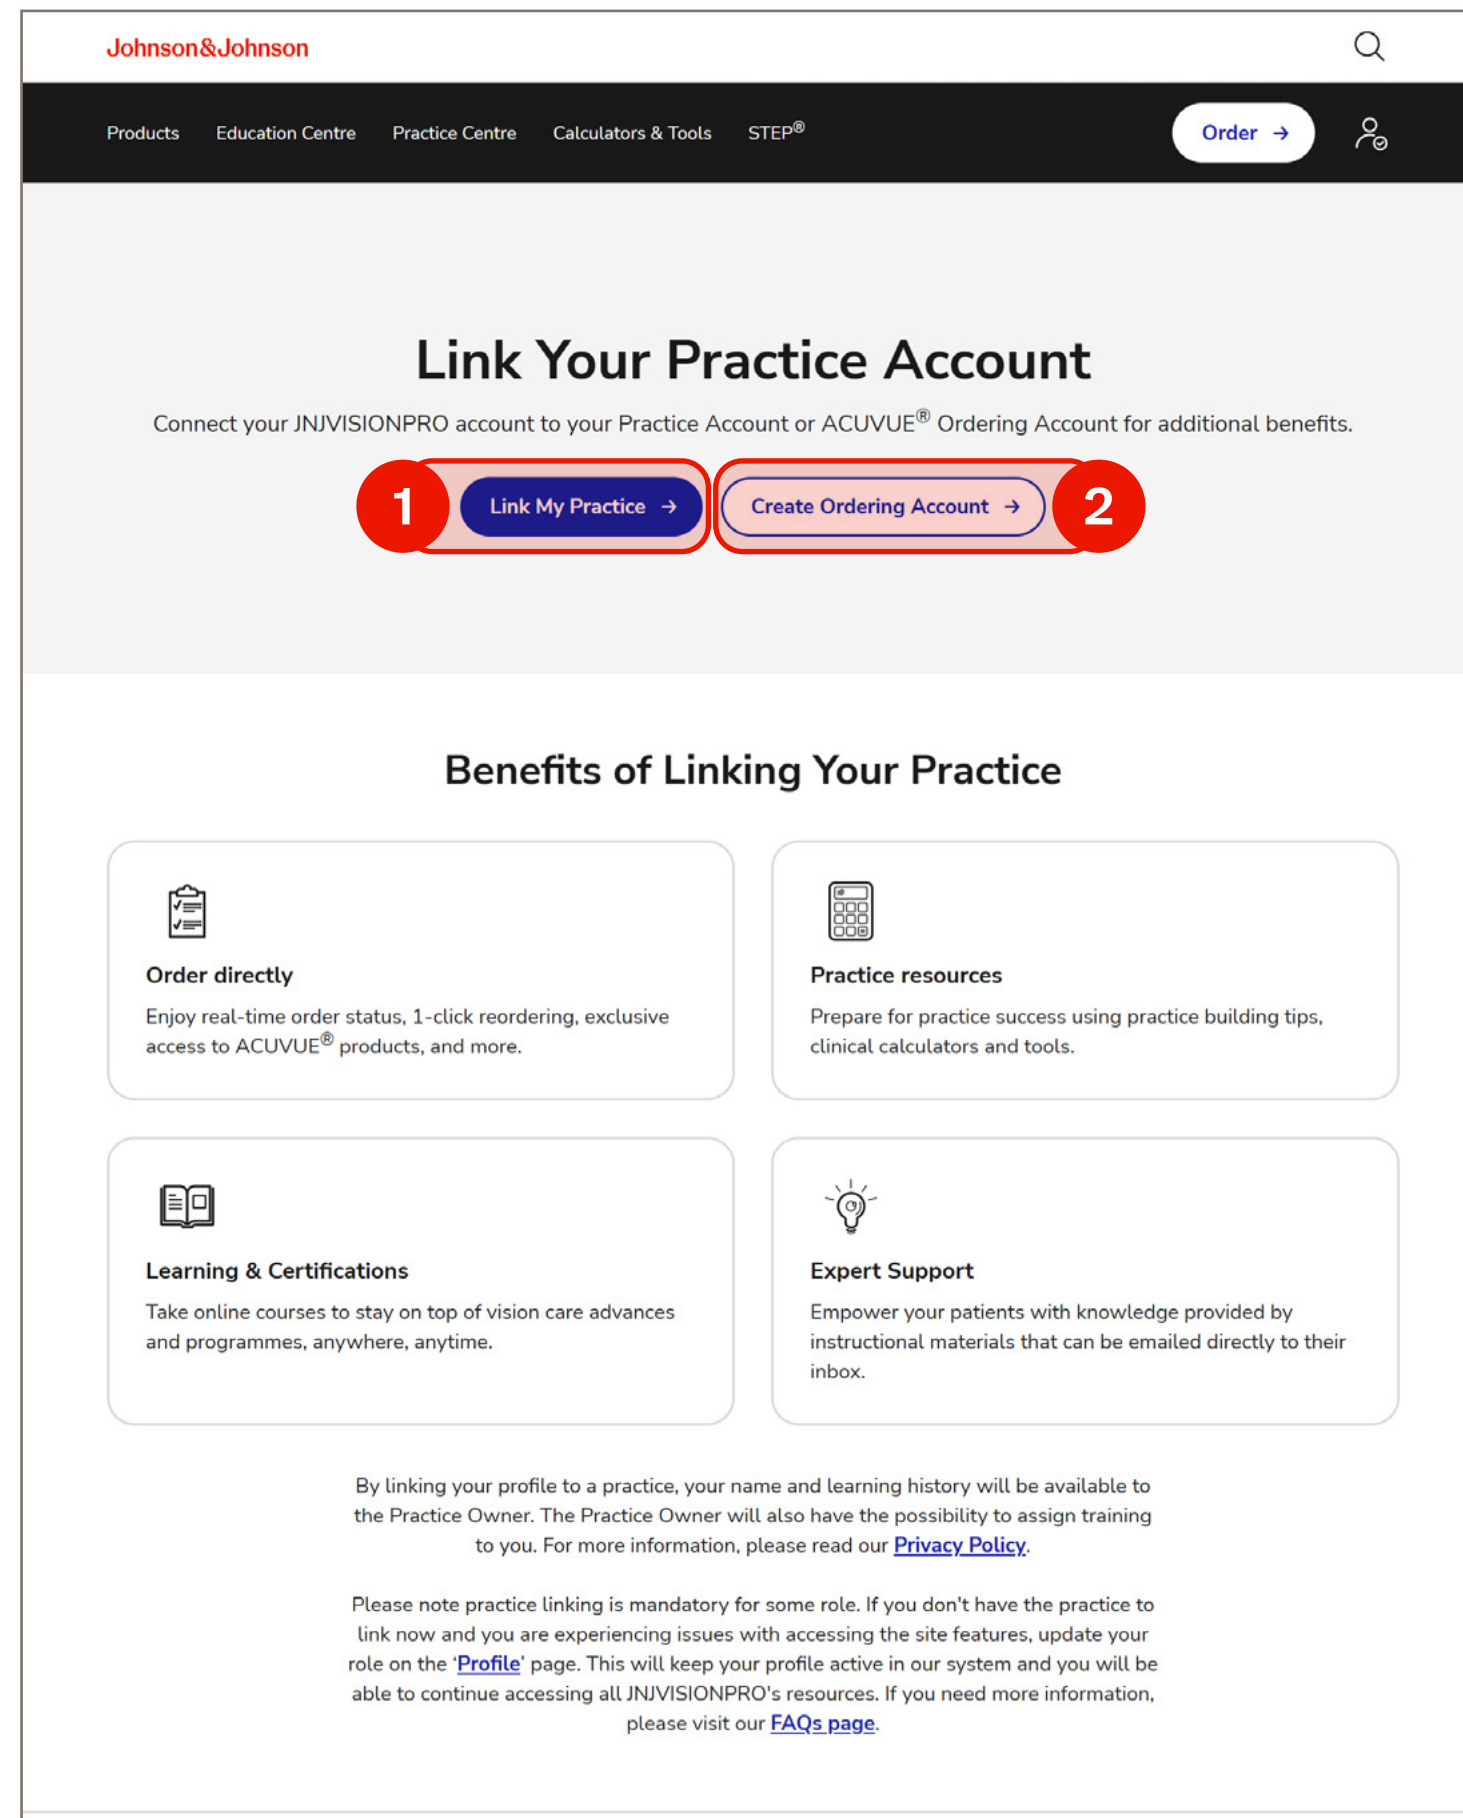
Johnson&Johnson

Products Education Centre Practice Centre Calculators & Tools STEP®

Order →

Link Your Practice Account

Connect your JNJVISIONPRO account to your Practice Account or ACUVUE® Ordering Account for additional benefits.

1 Link My Practice →

Create Ordering Account → 2

Benefits of Linking Your Practice

Order directly

Enjoy real-time order status, 1-click reordering, exclusive access to ACUVUE® products, and more.

Practice resources

Prepare for practice success using practice building tips, clinical calculators and tools.

Learning & Certifications

Take online courses to stay on top of vision care advances and programmes, anywhere, anytime.

Expert Support

Empower your patients with knowledge provided by instructional materials that can be emailed directly to their inbox.

By linking your profile to a practice, your name and learning history will be available to the Practice Owner. The Practice Owner will also have the possibility to assign training to you. For more information, please read our Privacy Policy.

Please note practice linking is mandatory for some role. If you don't have the practice to link now and you are experiencing issues with accessing the site features, update your role on the 'Profile' page. This will keep your profile active in our system and you will be able to continue accessing all JNJVISIONPRO's resources. If you need more information, please visit our FAQs page.